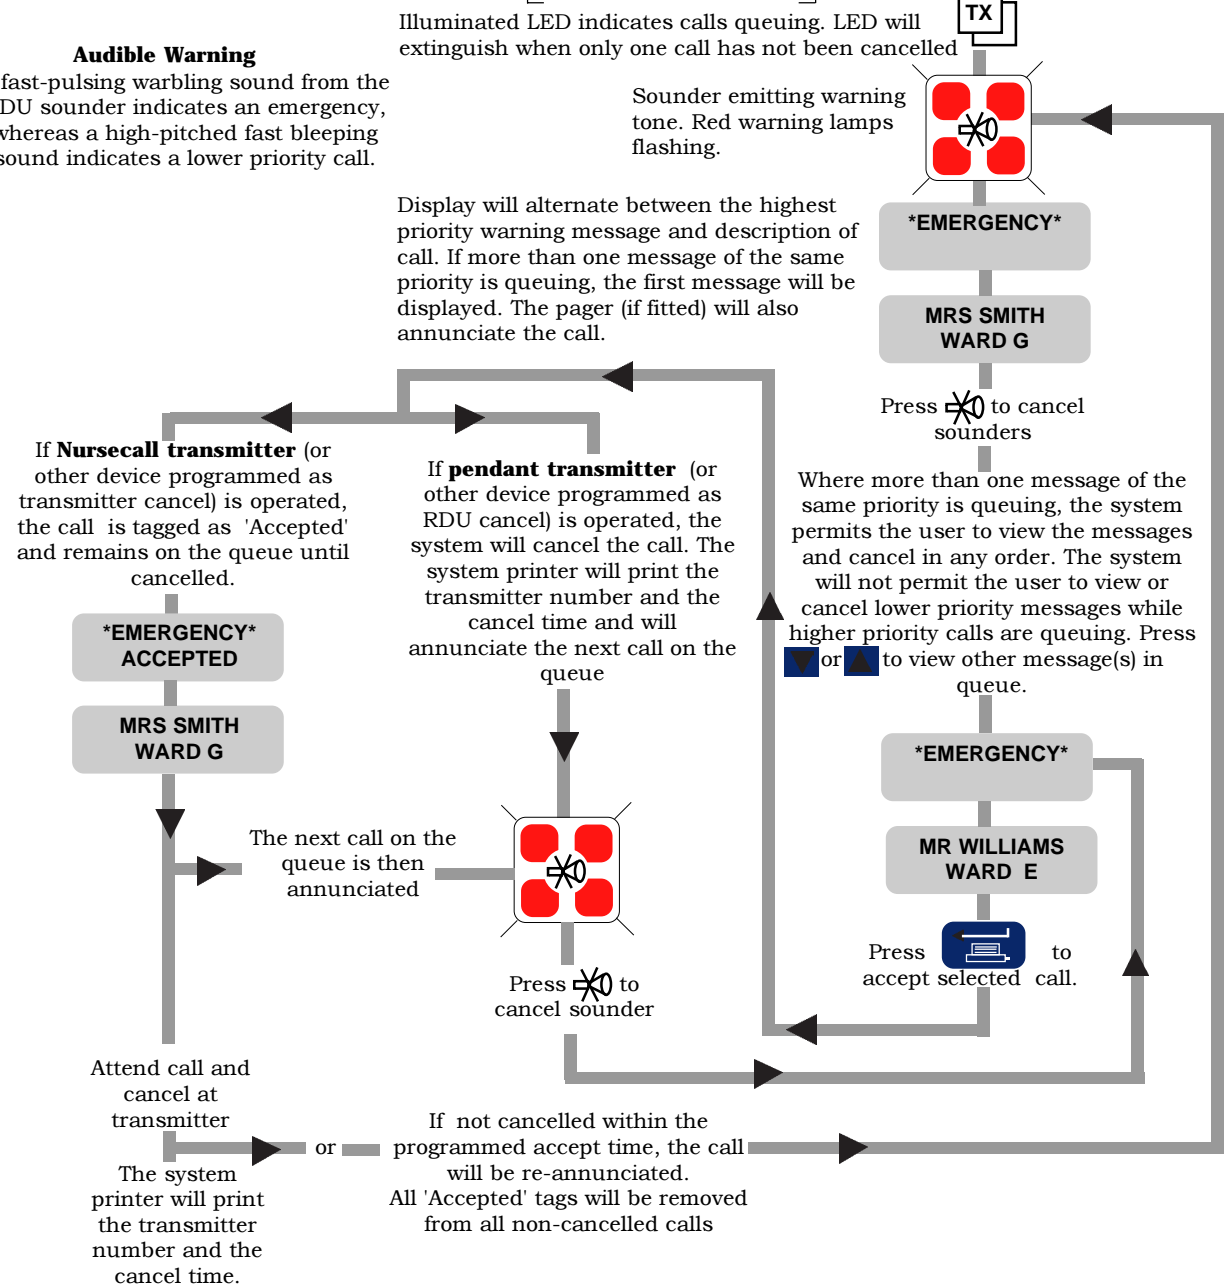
Illuminated LED indicates calls queuing. LED will extinguish when only one call has not been cancelled

TX

Audible Warning
fast-pulsing warbling sound from the DU sounder indicates an emergency, whereas a high-pitched fast bleeping sound indicates a lower priority call.

Sounder emitting warning tone. Red warning lamps flashing.

Display will alternate between the highest priority warning message and description of call. If more than one message of the same priority is queuing, the first message will be displayed. The pager (if fitted) will also annunciate the call.

*EMERGENCY*

MRS SMITH
WARD G

Press to cancel sounders

If Nursecall transmitter (or other device programmed as transmitter cancel) is operated, the call is tagged as 'Accepted' and remains on the queue until cancelled.

If pendant transmitter (or other device programmed as RDU cancel) is operated, the system will cancel the call. The system printer will print the transmitter number and the cancel time and will annunciate the next call on the queue

Where more than one message of the same priority is queuing, the system permits the user to view the messages and cancel in any order. The system will not permit the user to view or cancel lower priority messages while higher priority calls are queuing. Press or to view other message(s) in queue.

*EMERGENCY*
ACCEPTED

MRS SMITH
WARD G

*EMERGENCY*

The next call on the queue is then annunciated

MR WILLIAMS
WARD E

Press to accept selected call.

Press to cancel sounder

Attend call and cancel at transmitter

or

If not cancelled within the programmed accept time, the call will be re-annunciated.
All 'Accepted' tags will be removed from all non-cancelled calls

The system printer will print the transmitter number and the cancel time.